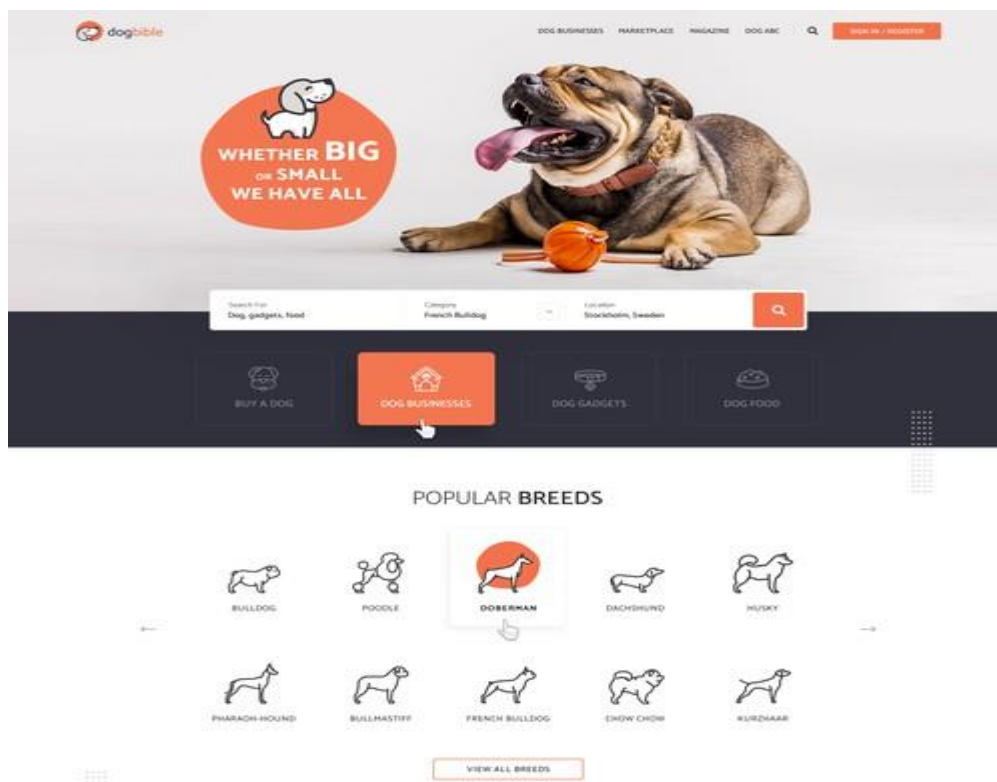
dogbible

DOG BUSINESSES MARKETPLACE MAGAZINE DOG ABC

SIGN IN / REGISTER

WHETHER BIG OR SMALL WE HAVE ALL

Search For
Dog, gadgets, food

Category
French Bulldog

Location
Stockholm, Sweden

BUY A DOG

DOG BUSINESSES

DOG GADGETS

DOG FOOD

POPULAR BREEDS

BULLDOG

POODLE

DOBERMAN

DACHSHUND

HUSKY

PHARAOH-HOUND

BULLMASTIFF

FRENCH BULLDOG

CHOW CHOW

KURZHAAR

VIEW ALL BREEDS